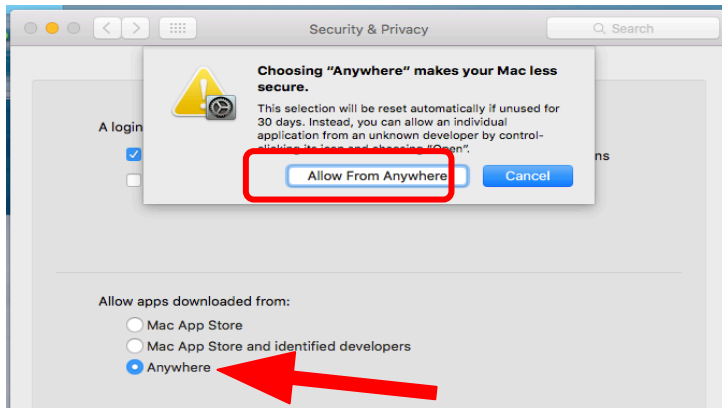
Security & Privacy

Search

Choosing "Anywhere" makes your Mac less secure.

This selection will be reset automatically if unused for 30 days. Instead, you can allow an individual application from an unknown developer by control-clicking its icon and choosing "Open".

Allow From Anywhere

Cancel

A login

ns

Allow apps downloaded from:

Mac App Store

Mac App Store and identified developers

Anywhere